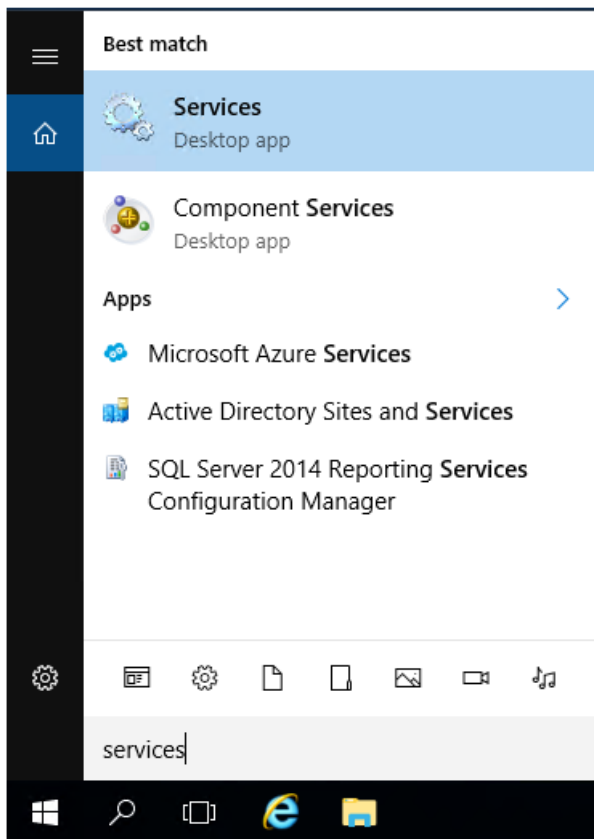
Best match

Services
Desktop app

Component Services
Desktop app

Apps

Microsoft Azure Services

Active Directory Sites and Services

SQL Server 2014 Reporting Services Configuration Manager

services